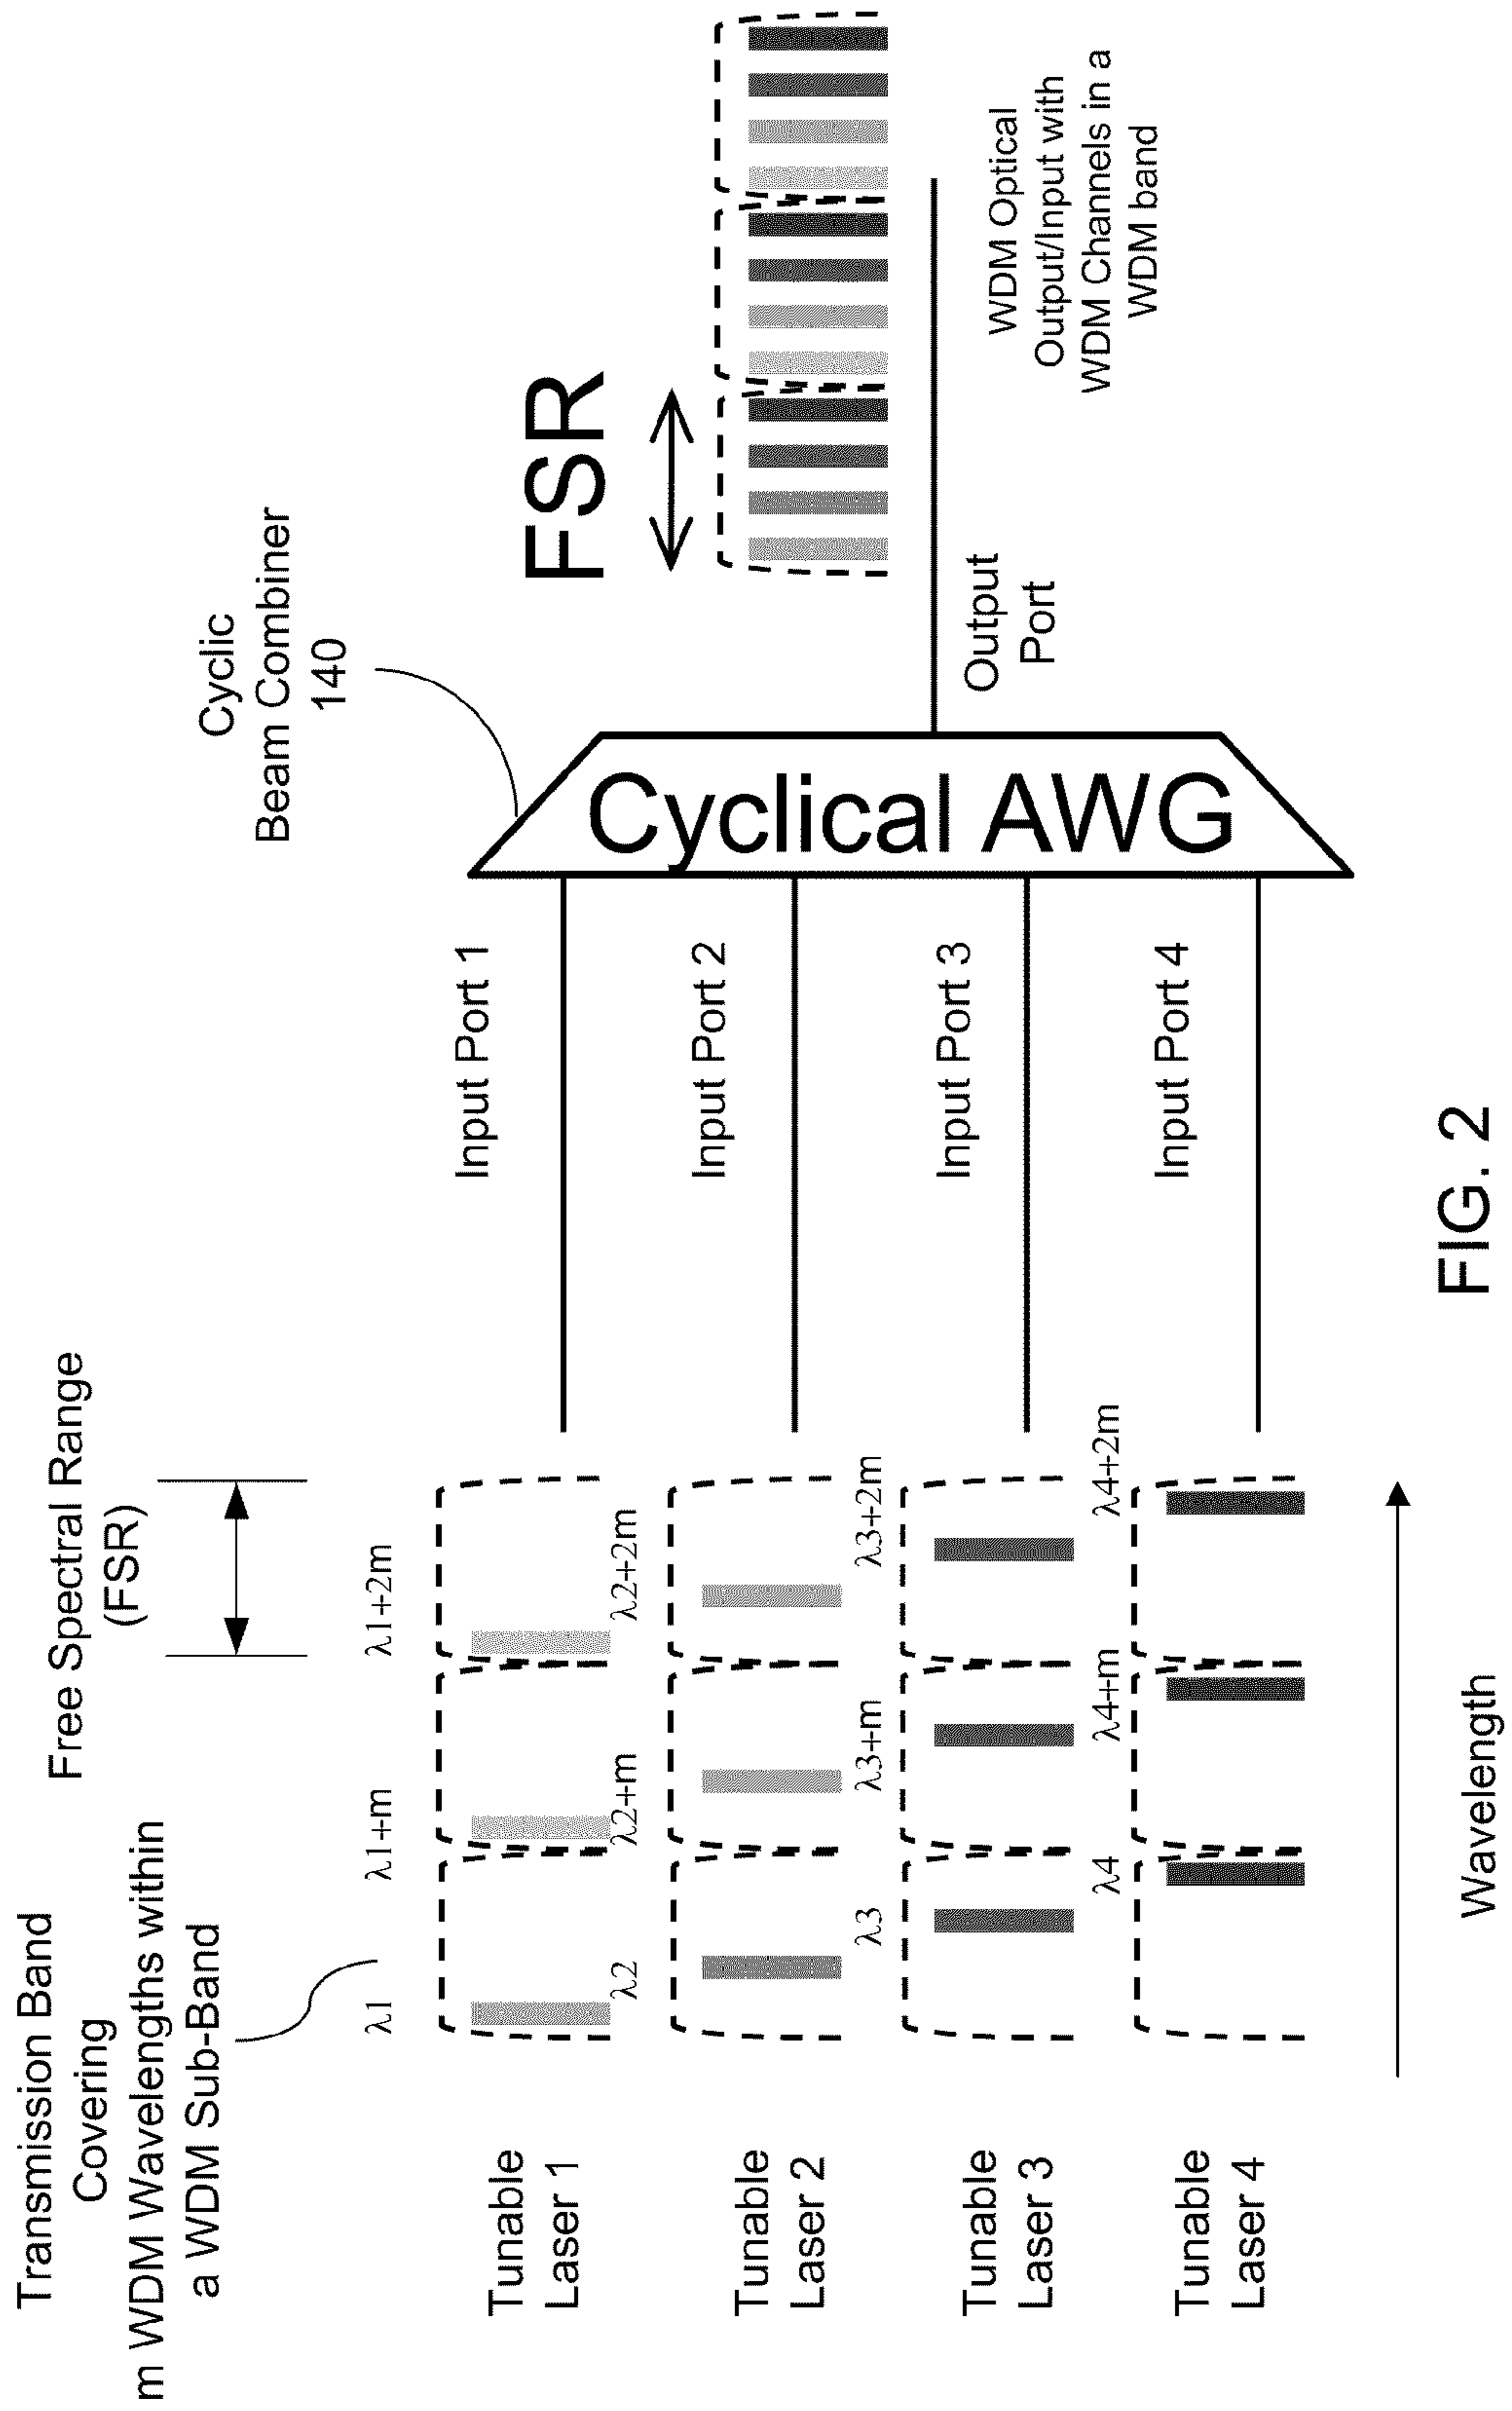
Transmission Band Covering m WDM Wavelengths within a WDM Sub-Band

Free Spectral Range (FSR)

Cyclic Beam Combiner 140

FSR

WDM Optical Output/Input with WDM Channels in a WDM band

Tunable Laser 1

Tunable Laser 2

Tunable Laser 3

Tunable Laser 4

$\lambda1$

$\lambda1+m$

$\lambda1+2m$

$\lambda2$

$\lambda2+m$

$\lambda2+2m$

$\lambda3$

$\lambda3+m$

$\lambda3+2m$

$\lambda4$

$\lambda4+m$

$\lambda4+2m$

Input Port 1

Input Port 2

Input Port 3

Input Port 4

Cyclical AWG

Output Port

Wavelength

FIG. 2